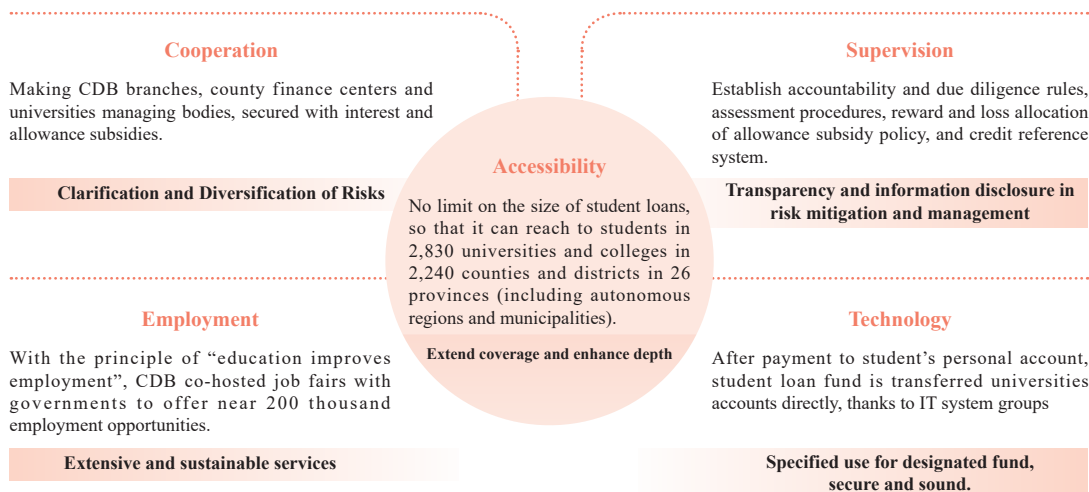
Cooperation

Making CDB branches, county finance centers and universities managing bodies, secured with interest and allowance subsidies.

Clarification and Diversification of Risks

Supervision

Establish accountability and due diligence rules, assessment procedures, reward and loss allocation of allowance subsidy policy, and credit reference system.

Transparency and information disclosure in risk mitigation and management

Accessibility

No limit on the size of student loans, so that it can reach to students in 2,830 universities and colleges in 2,240 counties and districts in 26 provinces (including autonomous regions and municipalities).

Extend coverage and enhance depth

Employment

With the principle of "education improves employment", CDB co-hosted job fairs with governments to offer near 200 thousand employment opportunities.

Extensive and sustainable services

Technology

After payment to student's personal account, student loan fund is transferred universities accounts directly, thanks to IT system groups

Specified use for designated fund, secure and sound.